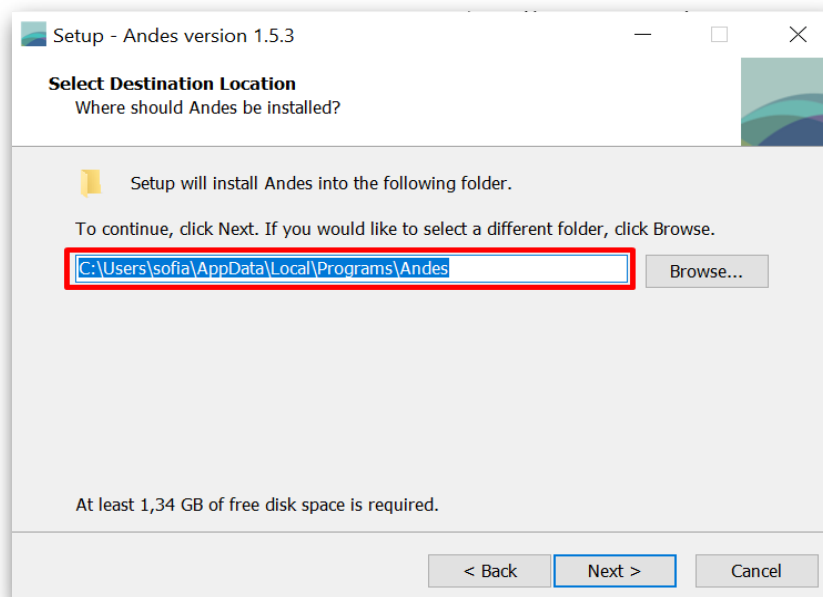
Setup - Andes version 1.5.3

Select Destination Location
Where should Andes be installed?

Setup will install Andes into the following folder.

To continue, click Next. If you would like to select a different folder, click Browse.

C:\Users\sofia\AppData\Local\Programs\Andes

Browse...

At least 1,34 GB of free disk space is required.

< Back

Next >

Cancel